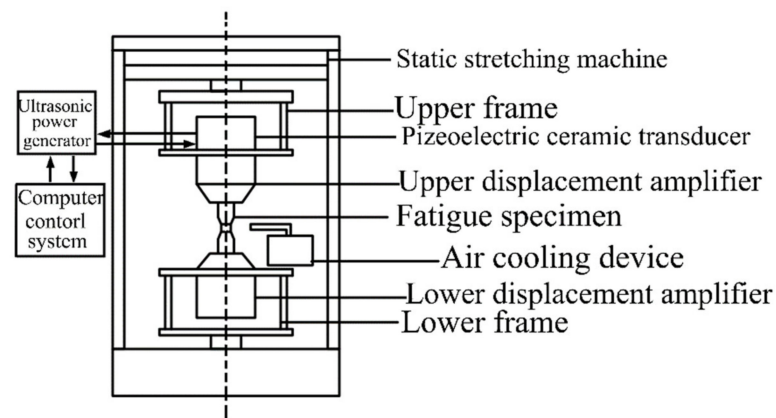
Ultrasonic power generator

Computer contorl system

Static stretching machine

Upper frame

Pizeoelectric ceramic transducer

Upper displacement amplifier

Fatigue specimen

Air cooling device

Lower displacement amplifier

Lower frame